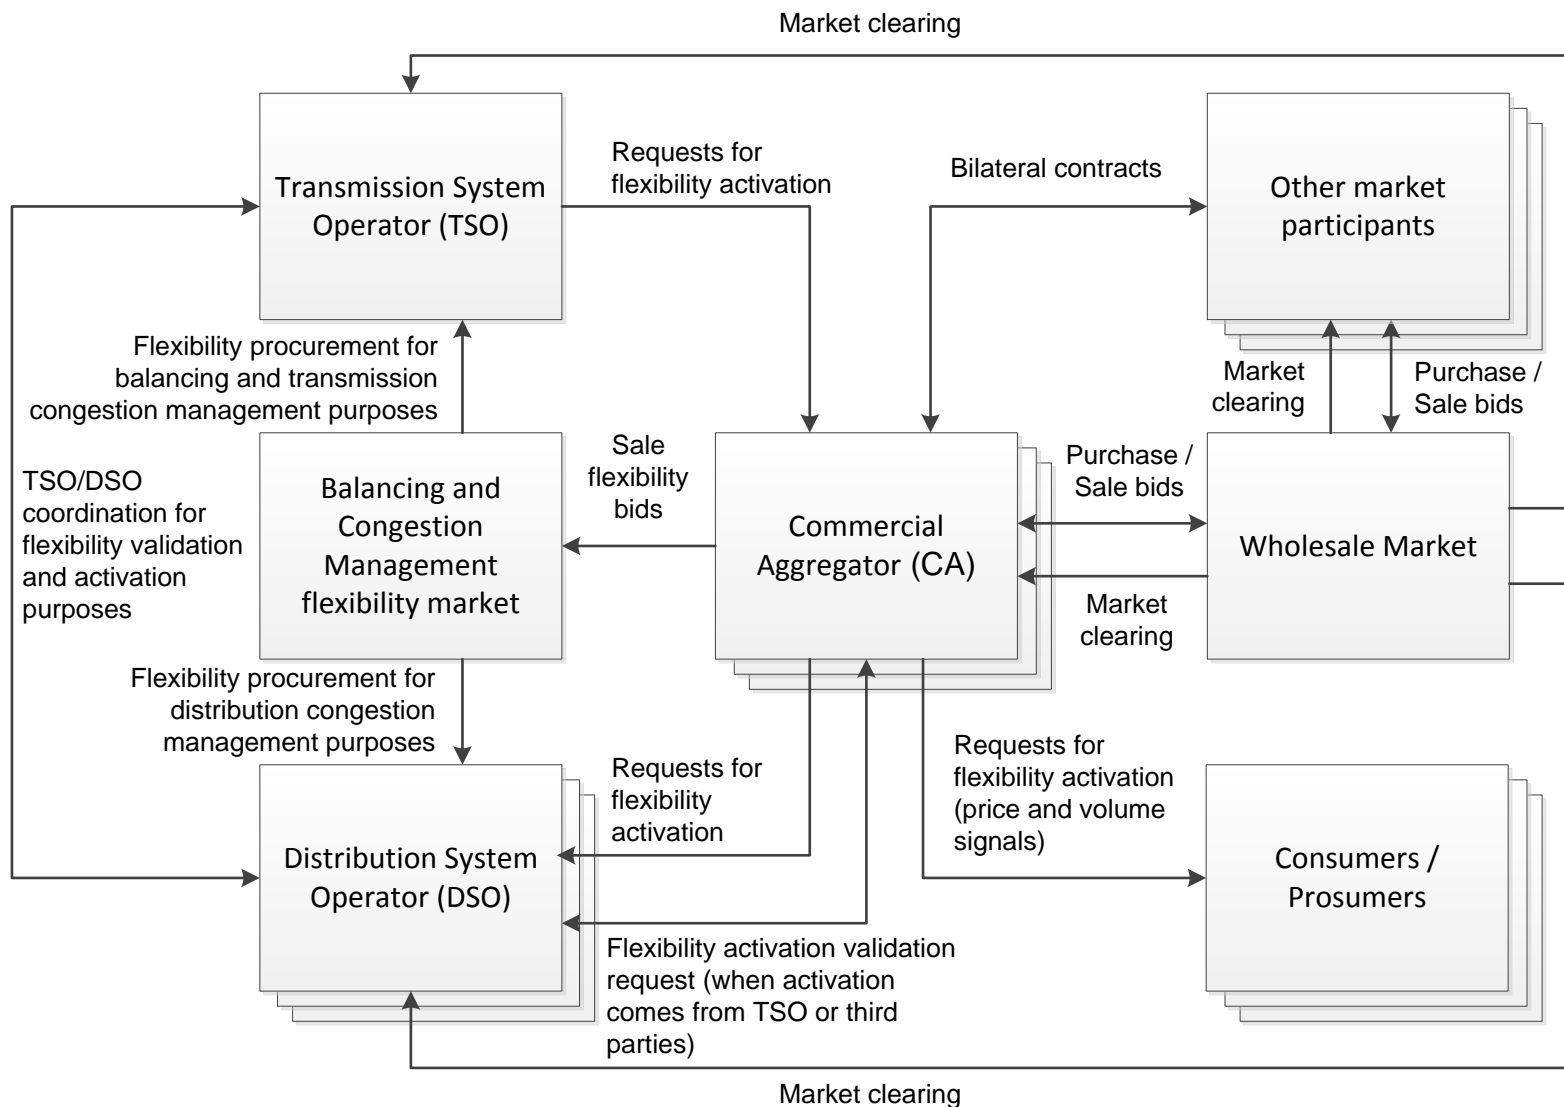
Market clearing

Transmission System Operator (TSO)

Requests for flexibility activation

Bilateral contracts

Other market participants

Flexibility procurement for balancing and transmission congestion management purposes

Market clearing

Purchase / Sale bids

TSO/DSO coordination for flexibility validation and activation purposes

Balancing and Congestion Management flexibility market

Sale flexibility bids

Commercial Aggregator (CA)

Purchase / Sale bids

Wholesale Market

Market clearing

Flexibility procurement for distribution congestion management purposes

Requests for flexibility activation

Requests for flexibility activation (price and volume signals)

Distribution System Operator (DSO)

Consumers / Prosumers

Flexibility activation validation request (when activation comes from TSO or third parties)

Market clearing